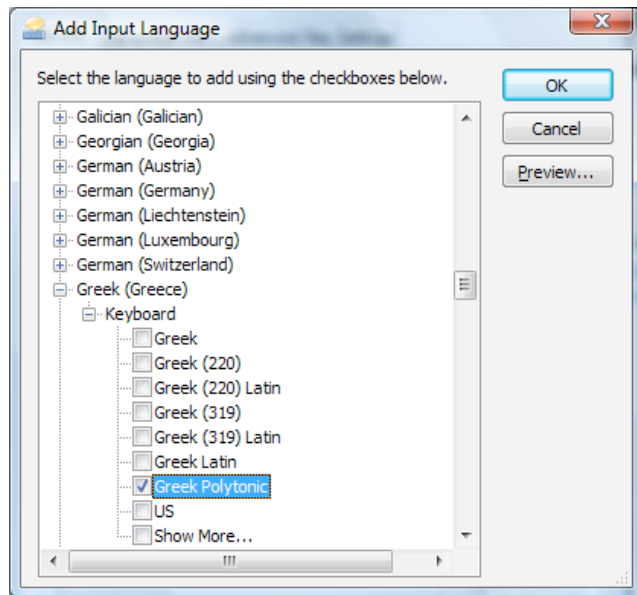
Add Input Language

Select the language to add using the checkboxes below.

OK
Cancel
Preview...

Galician (Galician)
Georgian (Georgia)
German (Austria)
German (Germany)
German (Liechtenstein)
German (Luxembourg)
German (Switzerland)
Greek (Greece)
Keyboard
Greek
Greek (220)
Greek (220) Latin
Greek (319)
Greek (319) Latin
Greek Latin
Greek Polytonic
US
Show More...